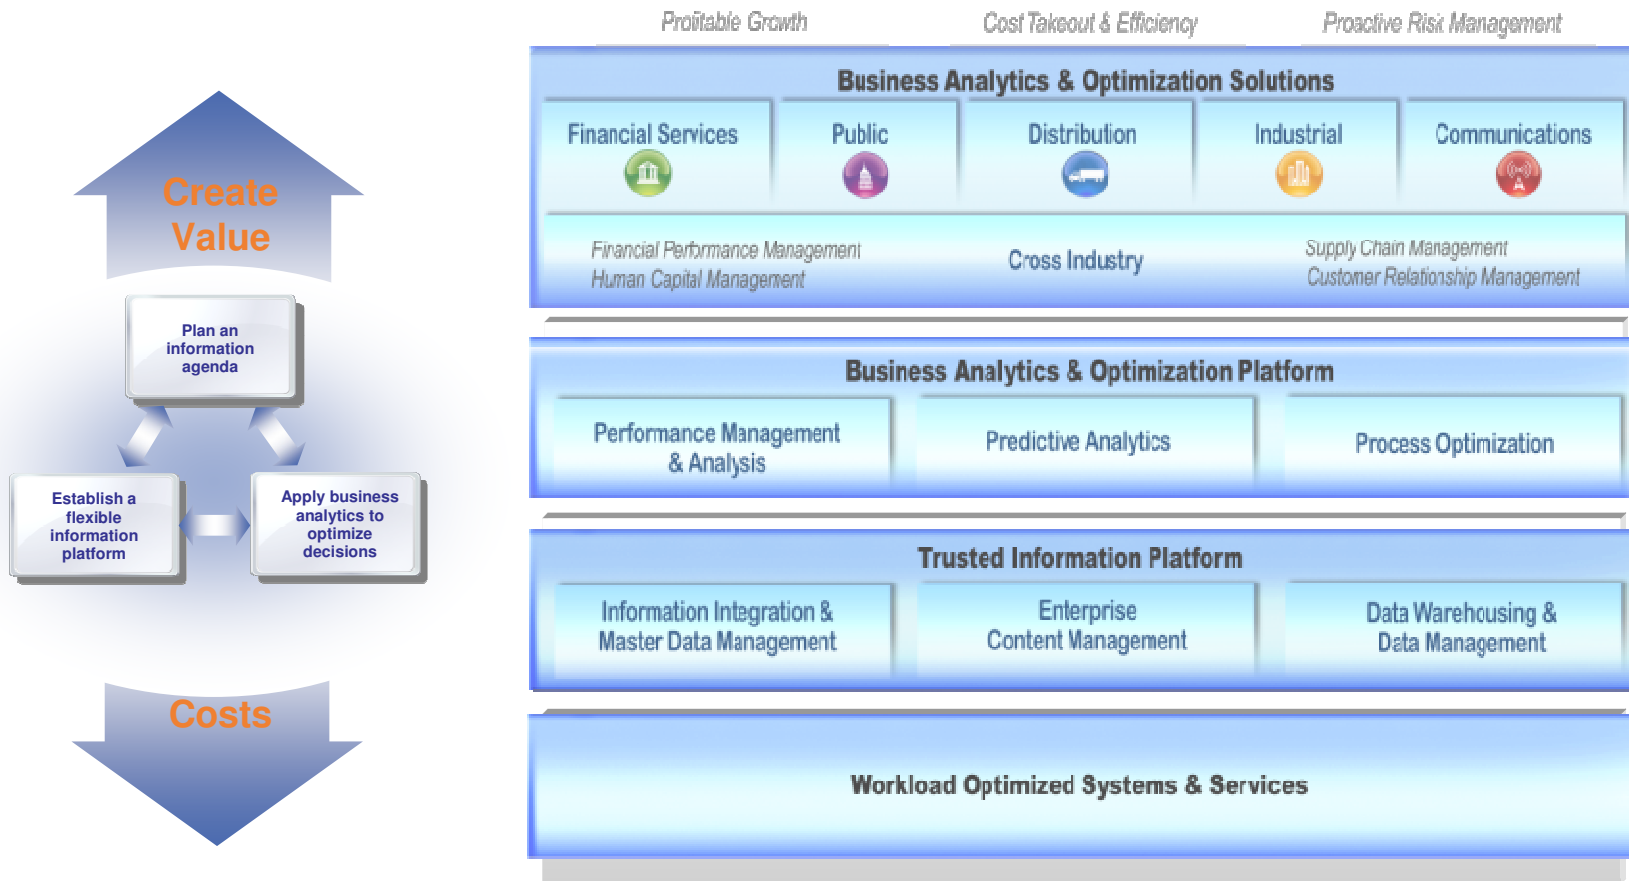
Create Value

Plan an information agenda

Establish a flexible information platform

Apply business analytics to optimize decisions

Costs

Profitable Growth

Cost Takeout & Efficiency

Proactive Risk Management

Business Analytics & Optimization Solutions

Financial Services

Public

Distribution

Industrial

Communications

Financial Performance Management
Human Capital Management

Cross Industry

Supply Chain Management
Customer Relationship Management

Business Analytics & Optimization Platform

Performance Management & Analysis

Predictive Analytics

Process Optimization

Trusted Information Platform

Information Integration & Master Data Management

Enterprise Content Management

Data Warehousing & Data Management

Workload Optimized Systems & Services